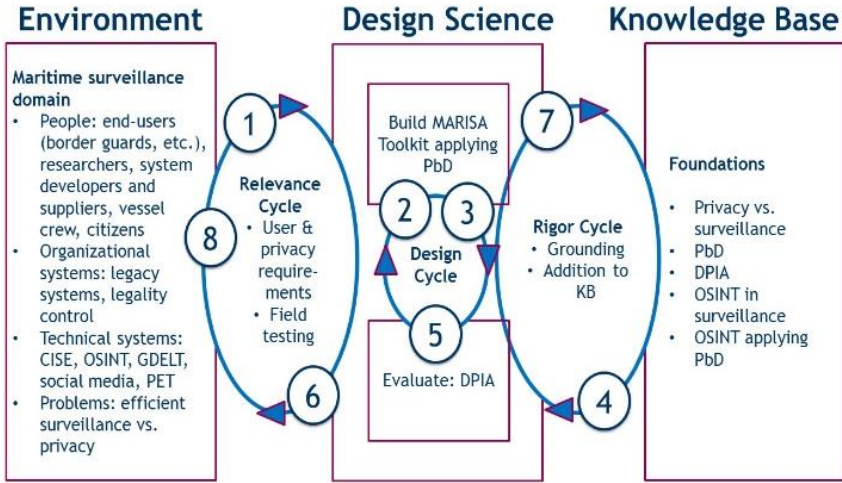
Environment

Design Science

Knowledge Base

Maritime surveillance domain

- People: end-users (border guards, etc.), researchers, system developers and suppliers, vessel crew, citizens
- Organizational systems: legacy systems, legality control
- Technical systems: CISE, OSINT, GDELT, social media, PET
- Problems: efficient surveillance vs. privacy

1

8

6

Relevance Cycle

- User & privacy requirements
- Field testing

Build MARISA Toolkit applying PbD

2

3

Design Cycle

5

Evaluate: DPIA

7

Rigor Cycle

- Grounding
- Addition to KB

4

Foundations

- Privacy vs. surveillance
- PbD
- DPIA
- OSINT in surveillance
- OSINT applying PbD